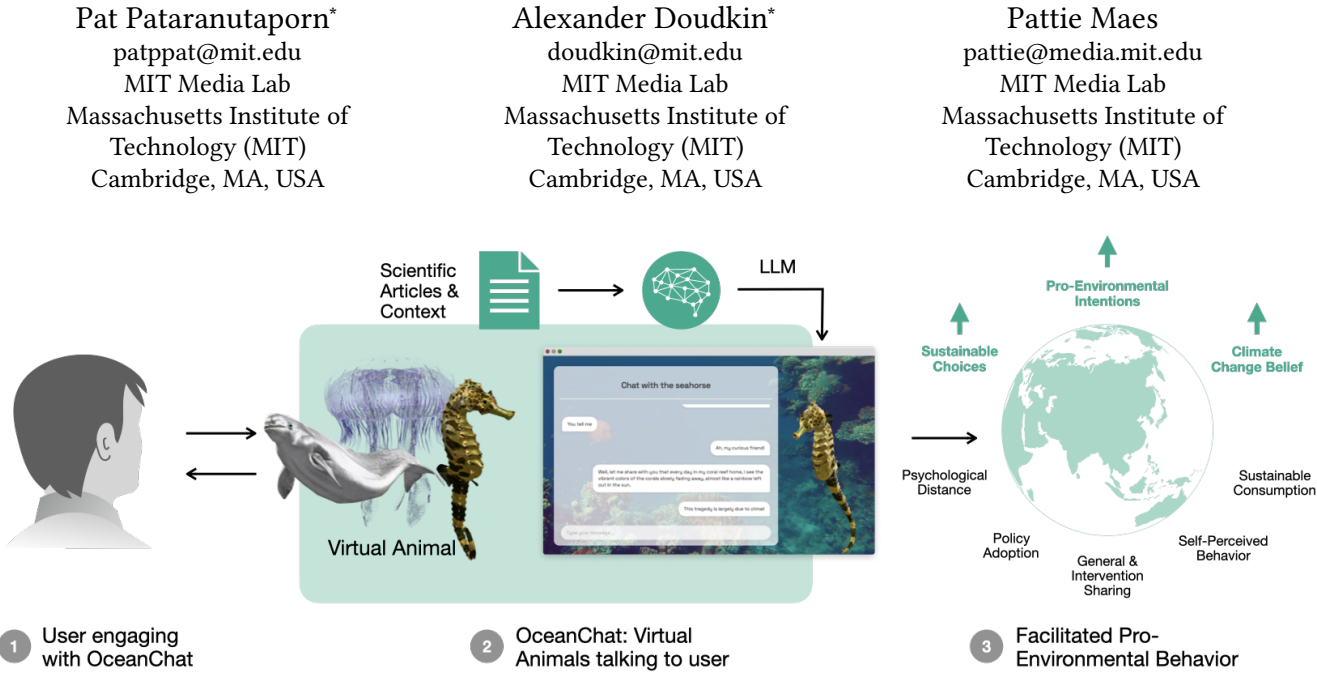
Pat Pataranutaporn*
patppat@mit.edu
MIT Media Lab
Massachusetts Institute of Technology (MIT)
Cambridge, MA, USA

Alexander Doudkin*
doudkin@mit.edu
MIT Media Lab
Massachusetts Institute of Technology (MIT)
Cambridge, MA, USA

Pattie Maes
pattie@media.mit.edu
MIT Media Lab
Massachusetts Institute of Technology (MIT)
Cambridge, MA, USA

Scientific Articles & Context

LLM

Chat with the seahorse

You tell me

Ah, my curious friend!

Well, let me share with you that every day in my coral reef home, I see the vibrant colors of the corals slowly fading away, almost like a rainbow left out in the sun.

This tragedy is largely due to climat

Type your message...

Virtual Animal

Pro-Environmental Intentions

Sustainable Choices

Climate Change Belief

Psychological Distance

Sustainable Consumption

Policy Adoption

General & Intervention Sharing

Self-Perceived Behavior

1 User engaging with OceanChat

2 OceanChat: Virtual Animals talking to user

3 Facilitated Pro-Environmental Behavior